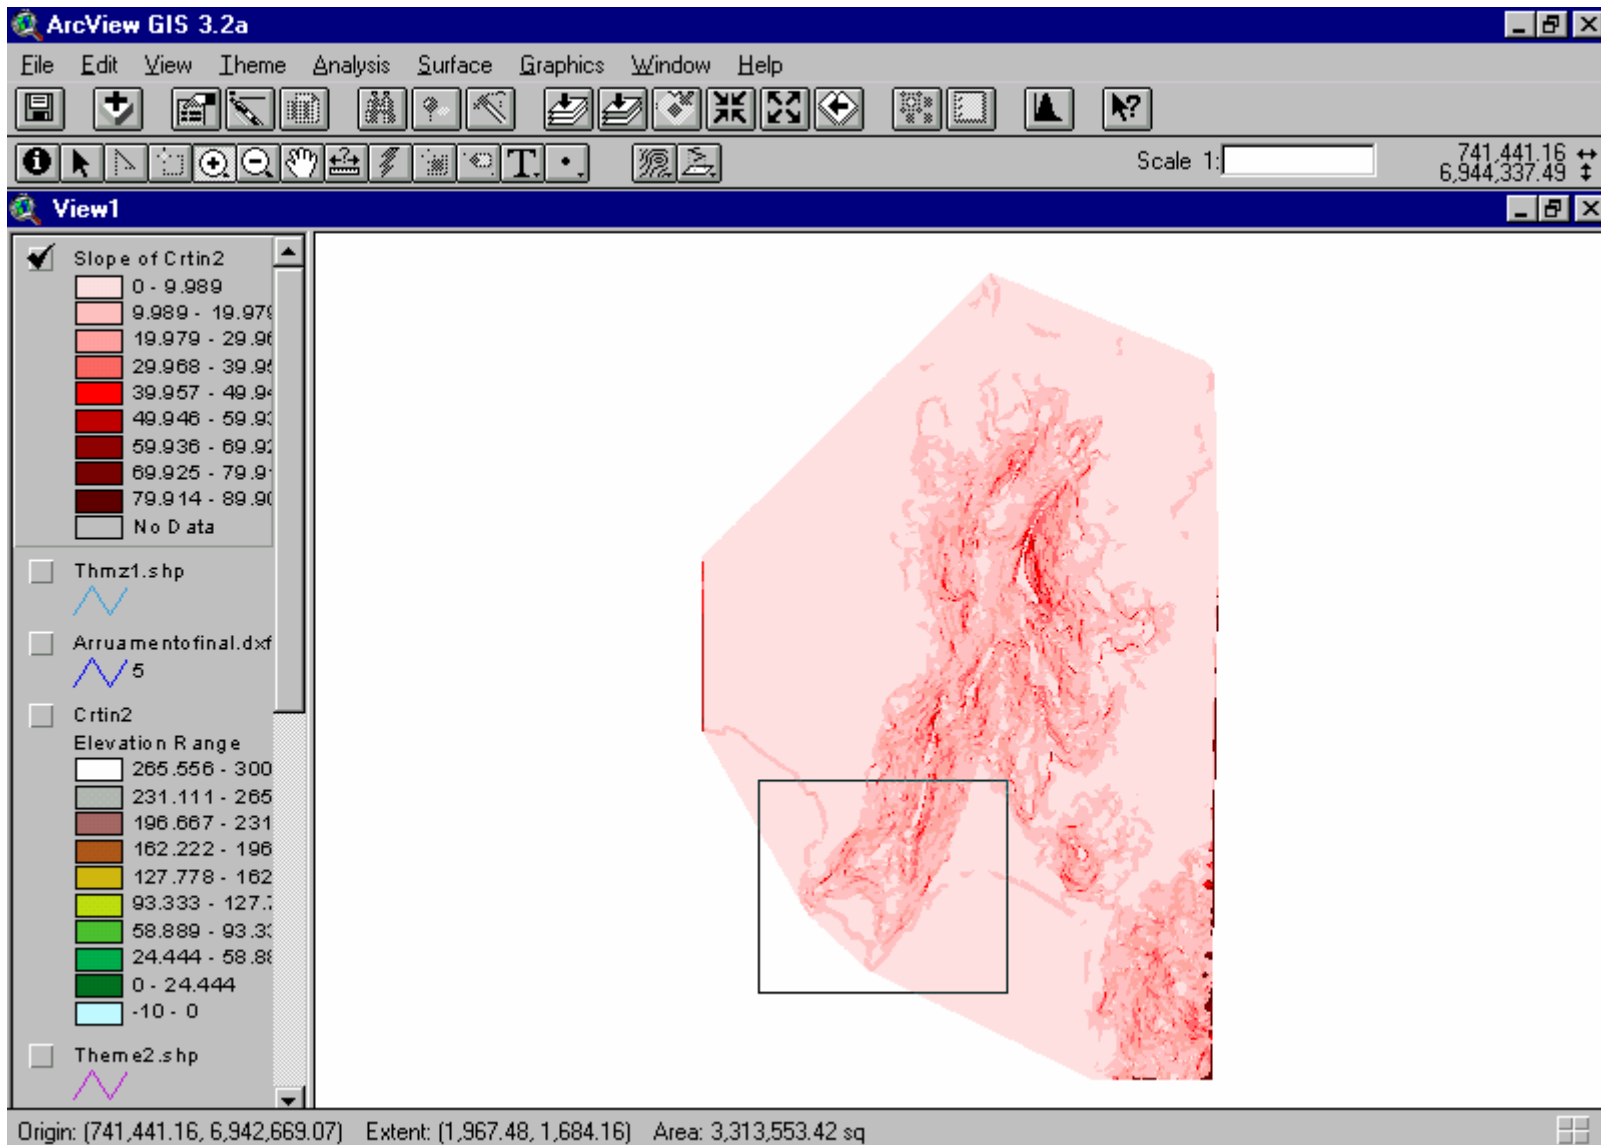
ArcView GIS 3.2a

File Edit View Theme Analysis Surface Graphics Window Help

Scale 1:

741,441.16
6,944,337.49

View1

Slope of Crtin2
0 - 9.989
9.989 - 19.97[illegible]
19.979 - 29.9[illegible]
29.968 - 39.9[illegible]
39.957 - 49.9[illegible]
49.946 - 59.9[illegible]
59.936 - 69.9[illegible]
69.925 - 79.9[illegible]
79.914 - 89.9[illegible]
No Data

Thmz1.shp

Arruamentofinal.dxf
5

Crtin2
Elevation Range
265.556 - 300
231.111 - 265
196.667 - 231
162.222 - 196
127.778 - 162
93.333 - 127.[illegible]
58.889 - 93.3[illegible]
24.444 - 58.8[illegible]
0 - 24.444
-10 - 0

Theme2.shp

Origin: (741,441.16, 6,942,669.07) Extent: (1,967.48, 1,684.16) Area: 3,313,553.42 sq